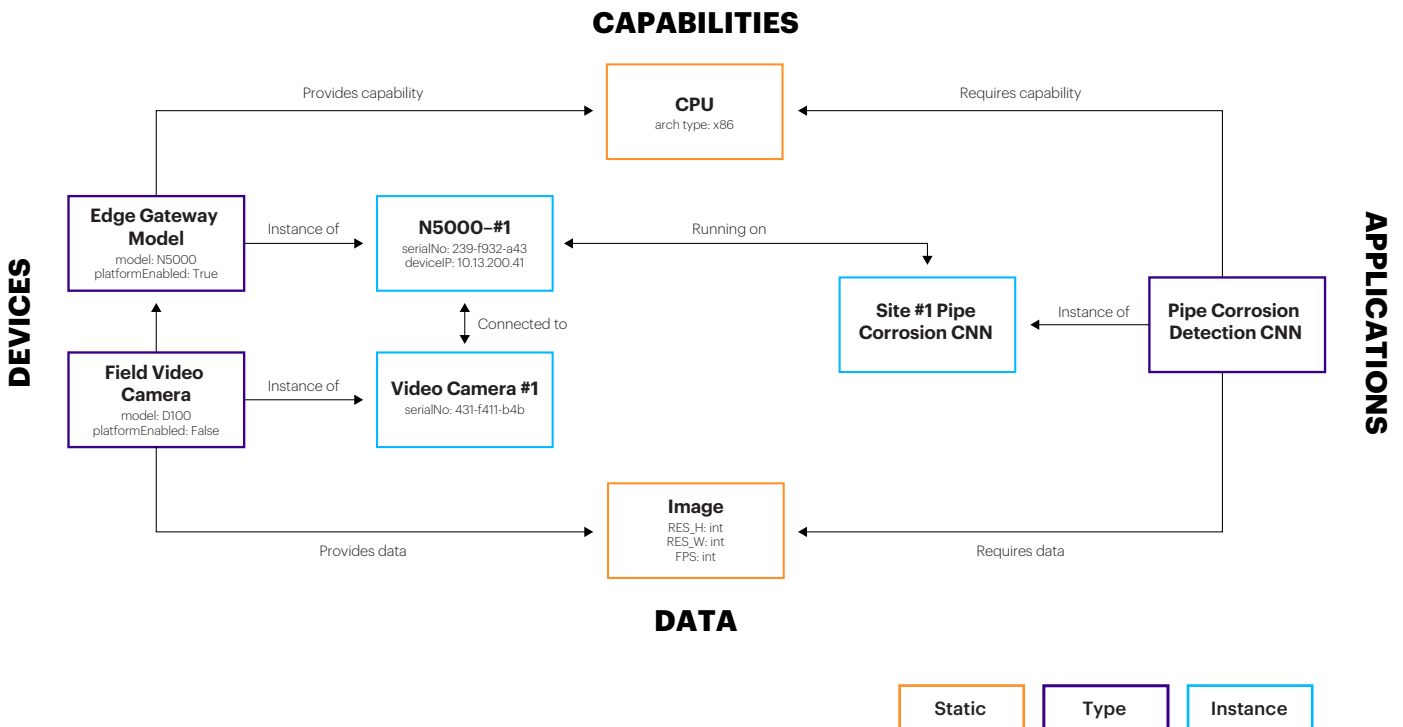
CAPABILITIES

Provides capability

CPU
arch type: x86

Requires capability

DEVICES

Edge Gateway Model
model: N5000
platformEnabled: True

Instance of

N5000–#1
serialNo: 239-f932-a43
deviceIP: 10.13.200.41

Running on

APPLICATIONS

Connected to

Site #1 Pipe Corrosion CNN

Instance of

Pipe Corrosion Detection CNN

Field Video Camera
model: D100
platformEnabled: False

Instance of

Video Camera #1
serialNo: 431-f411-b4b

Image
RES_H: int
RES_W: int
FPS: int

Provides data

Requires data

DATA

Static

Type

Instance